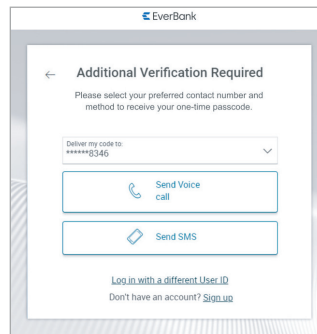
EverBank

Additional Verification Required

Please select your preferred contact number and method to receive your one-time passcode.

Deliver my code to:
******8346

Send Voice call

Send SMS

Log in with a different User ID

Don't have an account? Sign up